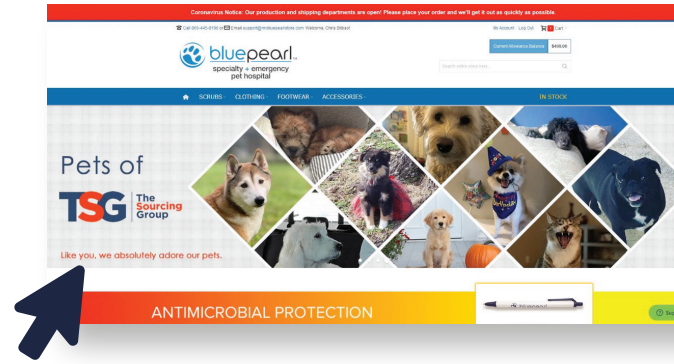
Coronavirus Notice: Our production and shipping departments are open! Please place your order and we'll get it out as quickly as possible.

Call 866-440-8100 | Email support@ | Welcome, Chris Gibson

My Account · Log Out · 0 Cart

Current Allowance Balance $450.00

bluepearl specialty + emergency pet hospital

Search entire store here...

SCRUBS · CLOTHING · FOOTWEAR · ACCESSORIES · IN STOCK

Pets of

TSG The Sourcing Group

Like you, we absolutely adore our pets.

ANTIMICROBIAL PROTECTION

bluepearl